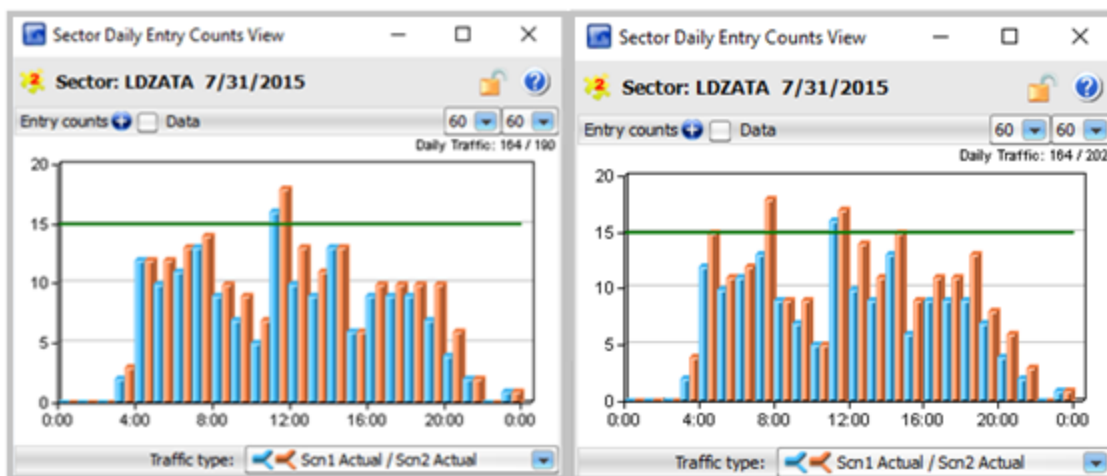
Sector Daily Entry Counts View

Sector: LDZATA 7/31/2015

Entry counts Data 60 60

Daily Traffic: 164 / 190

20
15
10
5
0

0:00 4:00 8:00 12:00 16:00 20:00 0:00

Traffic type: Scn1 Actual / Scn2 Actual

Sector Daily Entry Counts View

Sector: LDZATA 7/31/2015

Entry counts Data 60 60

Daily Traffic: 164 / 20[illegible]

20
15
10
5
0

0:00 4:00 8:00 12:00 16:00 20:00 0:00

Traffic type: Scn1 Actual / Scn2 Actual